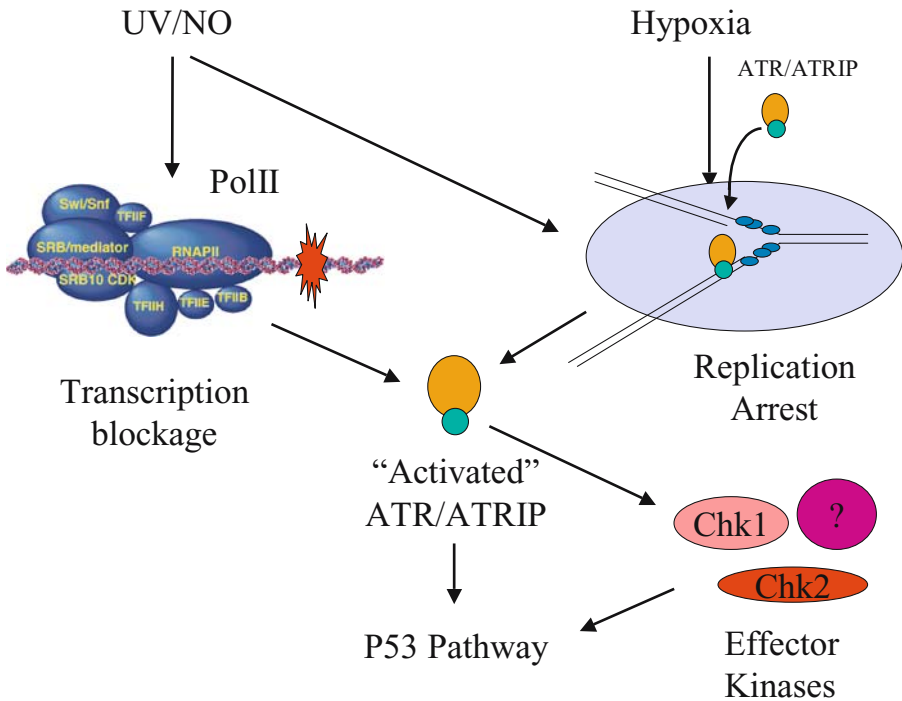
UV/NO

Hypoxia

ATR/ATRIP

PolII

Swi/Snf

TFIIF

SRB/mediator

RNAPII

SRB10 CDK

TFIIH

TFIIE

TFIIB

Transcription blockage

"Activated" ATR/ATRIP

Replication Arrest

Chk1

?

Chk2

P53 Pathway

Effector Kinases